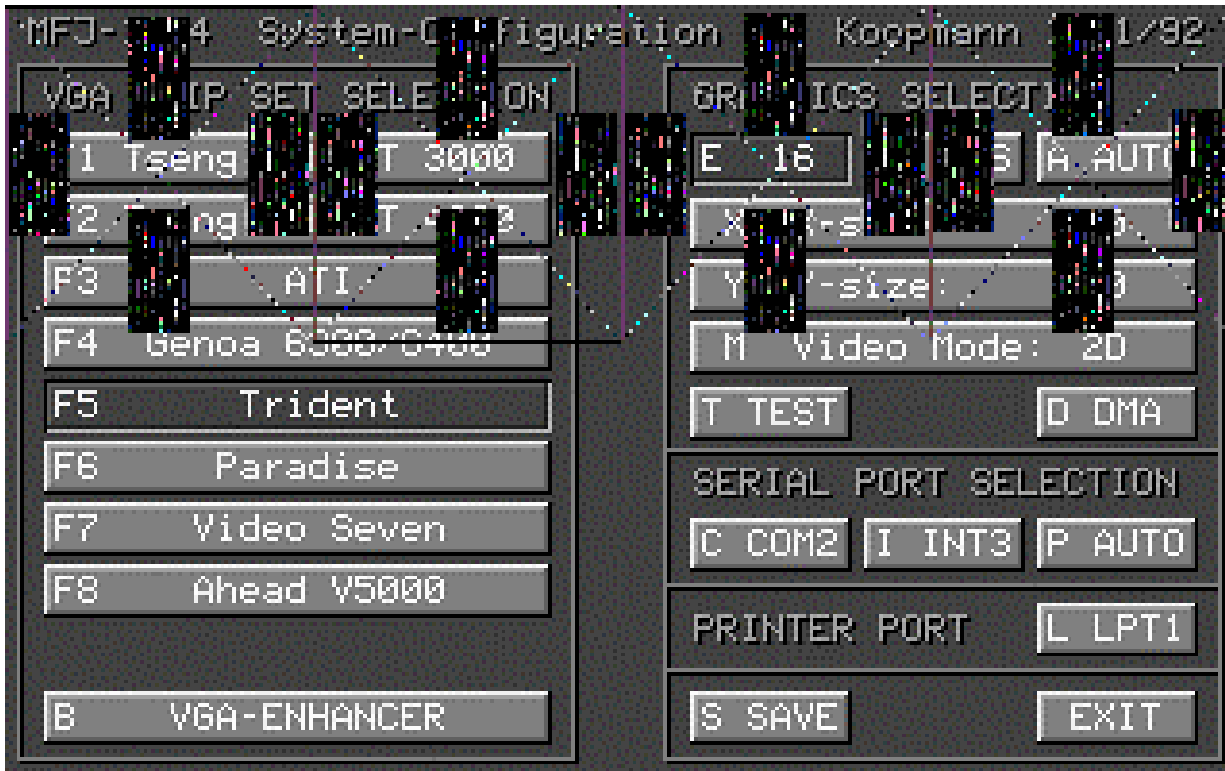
MFJ-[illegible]4 System-C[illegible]figuration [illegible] Koopmann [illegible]1/92

VGA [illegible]IP SET SELE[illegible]ON

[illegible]1 Tseng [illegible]T 3000

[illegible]2 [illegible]ng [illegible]T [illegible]

F3 ATI

F4 Genoa 6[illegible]00/6400

F5 Trident

F6 Paradise

F7 Video Seven

F8 Ahead V5000

B VGA-ENHANCER

GR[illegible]ICS SELECT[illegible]

E 16 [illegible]S A AUT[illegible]

X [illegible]-s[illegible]

Y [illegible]-size: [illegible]0

M Video Mode: 2D

T TEST D DMA

SERIAL PORT SELECTION

C COM2 I INT3 P AUTO

PRINTER PORT L LPT1

S SAVE EXIT